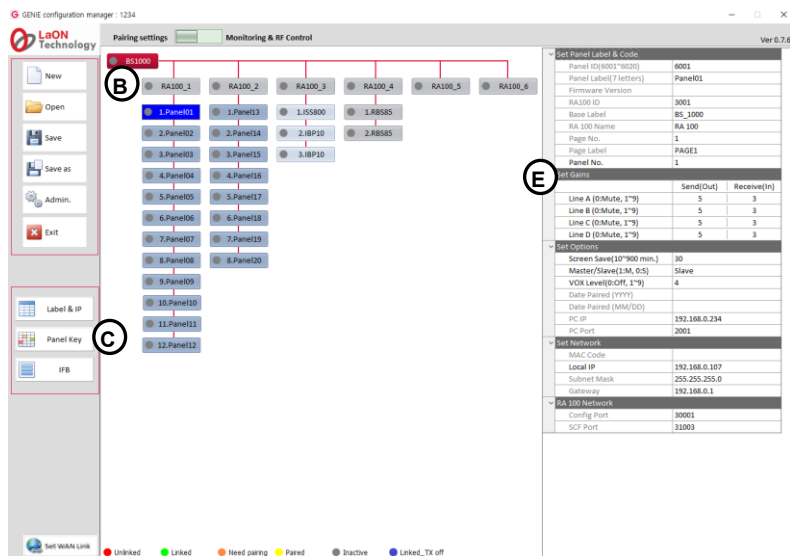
GENIE configuration manager : 1234

LaON Technology

Pairing settings Monitoring & RF Control

Ver 0.7.6

New
Open
Save
Save as
Admin.
Exit

Label & IP
Panel Key
IFB

Set WAN Link

B
C
E

BS1000

RA100_1
RA100_2
RA100_3
RA100_4
RA100_5
RA100_6

1.Panel01
2.Panel02
3.Panel03
4.Panel04
5.Panel05
6.Panel06
7.Panel07
8.Panel08
9.Panel09
10.Panel10
11.Panel11
12.Panel12

1.Panel13
2.Panel14
3.Panel15
4.Panel16
5.Panel17
6.Panel18
7.Panel19
8.Panel20

1.ISS800
2.IBP10
3.IBP10

1.RBS85
2.RBS85

| Set Panel Label & Code | |
|---|---|
| Panel ID(6001~6020) | 6001 |
| Panel Label(7 letters) | Panel01 |
| Firmware Version | |
| RA100 ID | 3001 |
| Base Label | BS_1000 |
| RA 100 Name | RA 100 |
| Page No. | 1 |
| Page Label | PAGE1 |
| Panel No. | 1 |

| Set Gains | Send(Out) | Receive(In) |
|---|---|---|
| Line A (0:Mute, 1~9) | 5 | 3 |
| Line B (0:Mute, 1~9) | 5 | 3 |
| Line C (0:Mute, 1~9) | 5 | 3 |
| Line D (0:Mute, 1~9) | 5 | 3 |

| Set Options | |
|---|---|
| Screen Save(10~900 min.) | 30 |
| Master/Slave(1:M, 0:S) | Slave |
| VOX Level(0:Off, 1~9) | 4 |
| Date Paired (YYYY) | |
| Date Paired (MM/DD) | |
| PC IP | 192.168.0.234 |
| PC Port | 2001 |

| Set Network | |
|---|---|
| MAC Code | |
| Local IP | 192.168.0.107 |
| Subnet Mask | 255.255.255.0 |
| Gateway | 192.168.0.1 |

| RA 100 Network | |
|---|---|
| Config Port | 30001 |
| SCF Port | 31003 |

Unlinked Linked Need pairing Paired Inactive Linked_TX off